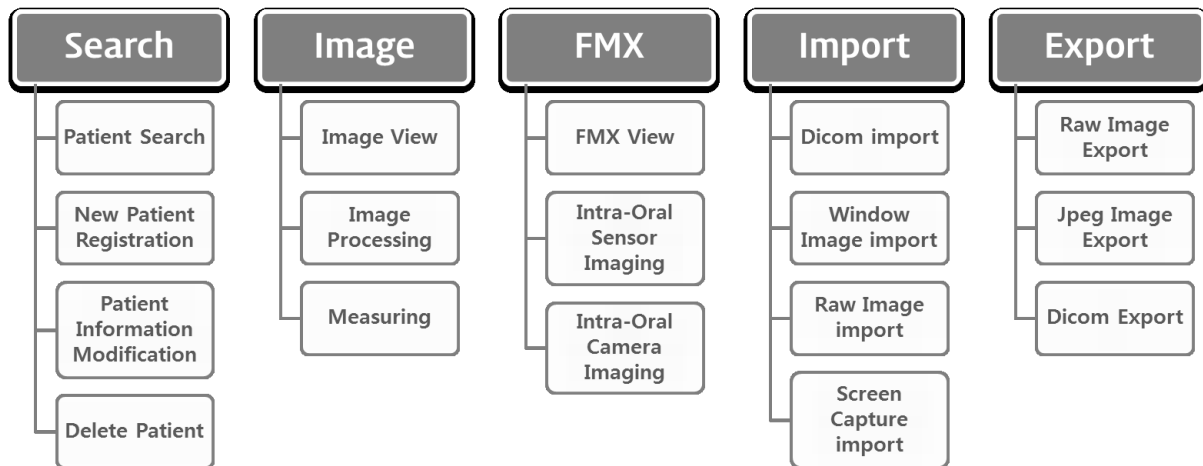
Search

Patient Search

New Patient Registration

Patient Information Modification

Delete Patient

Image

Image View

Image Processing

Measuring

FMX

FMX View

Intra-Oral Sensor Imaging

Intra-Oral Camera Imaging

Import

Dicom import

Window Image import

Raw Image import

Screen Capture import

Export

Raw Image Export

Jpeg Image Export

Dicom Export